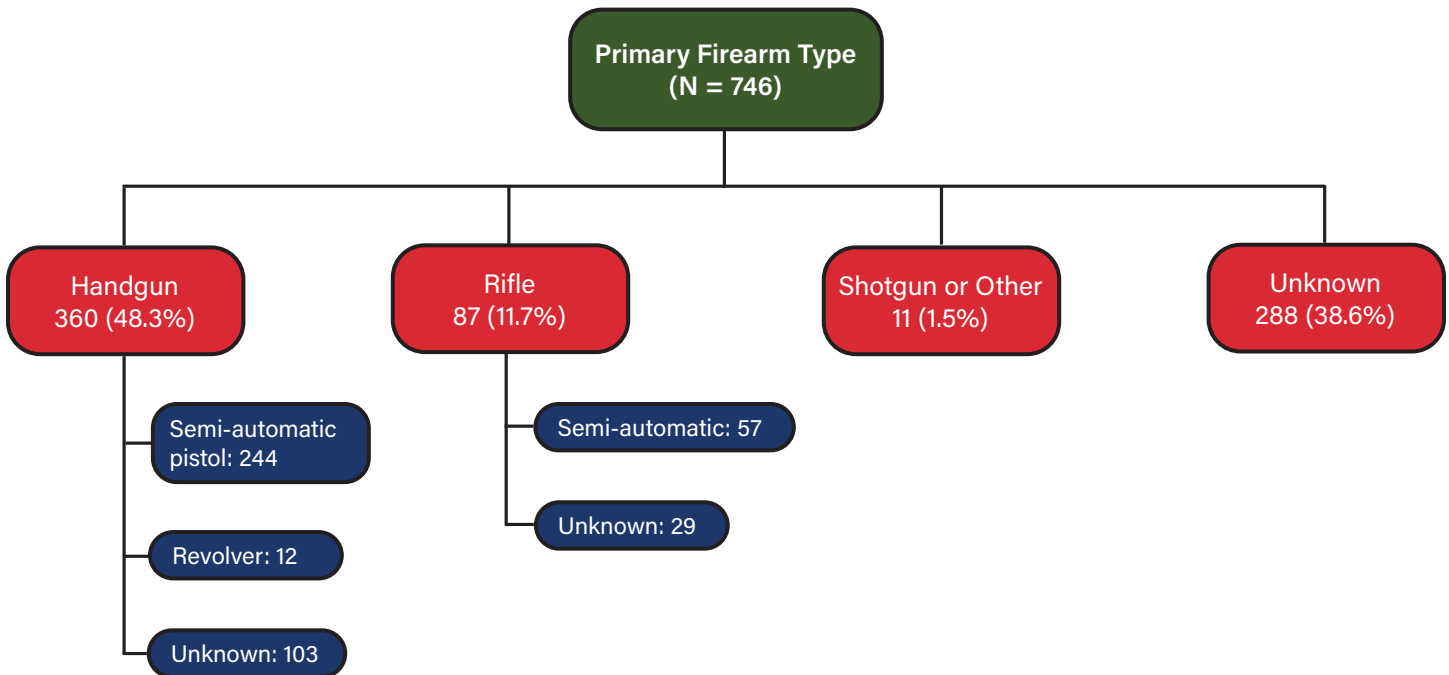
Primary Firearm Type
(N = 746)

Handgun
360 (48.3%)

Rifle
87 (11.7%)

Shotgun or Other
11 (1.5%)

Unknown
288 (38.6%)

Semi-automatic pistol: 244

Revolver: 12

Unknown: 103

Semi-automatic: 57

Unknown: 29